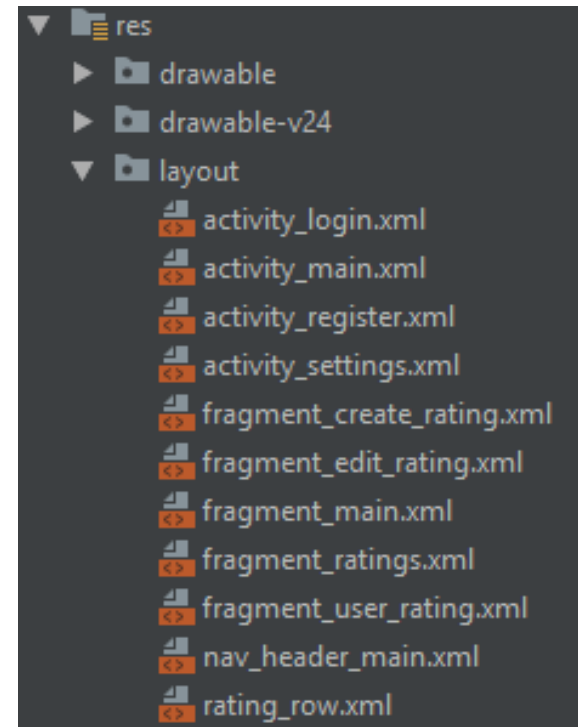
res
drawable
drawable-v24
layout
activity_login.xml
activity_main.xml
activity_register.xml
activity_settings.xml
fragment_create_rating.xml
fragment_edit_rating.xml
fragment_main.xml
fragment_ratings.xml
fragment_user_rating.xml
nav_header_main.xml
rating_row.xml